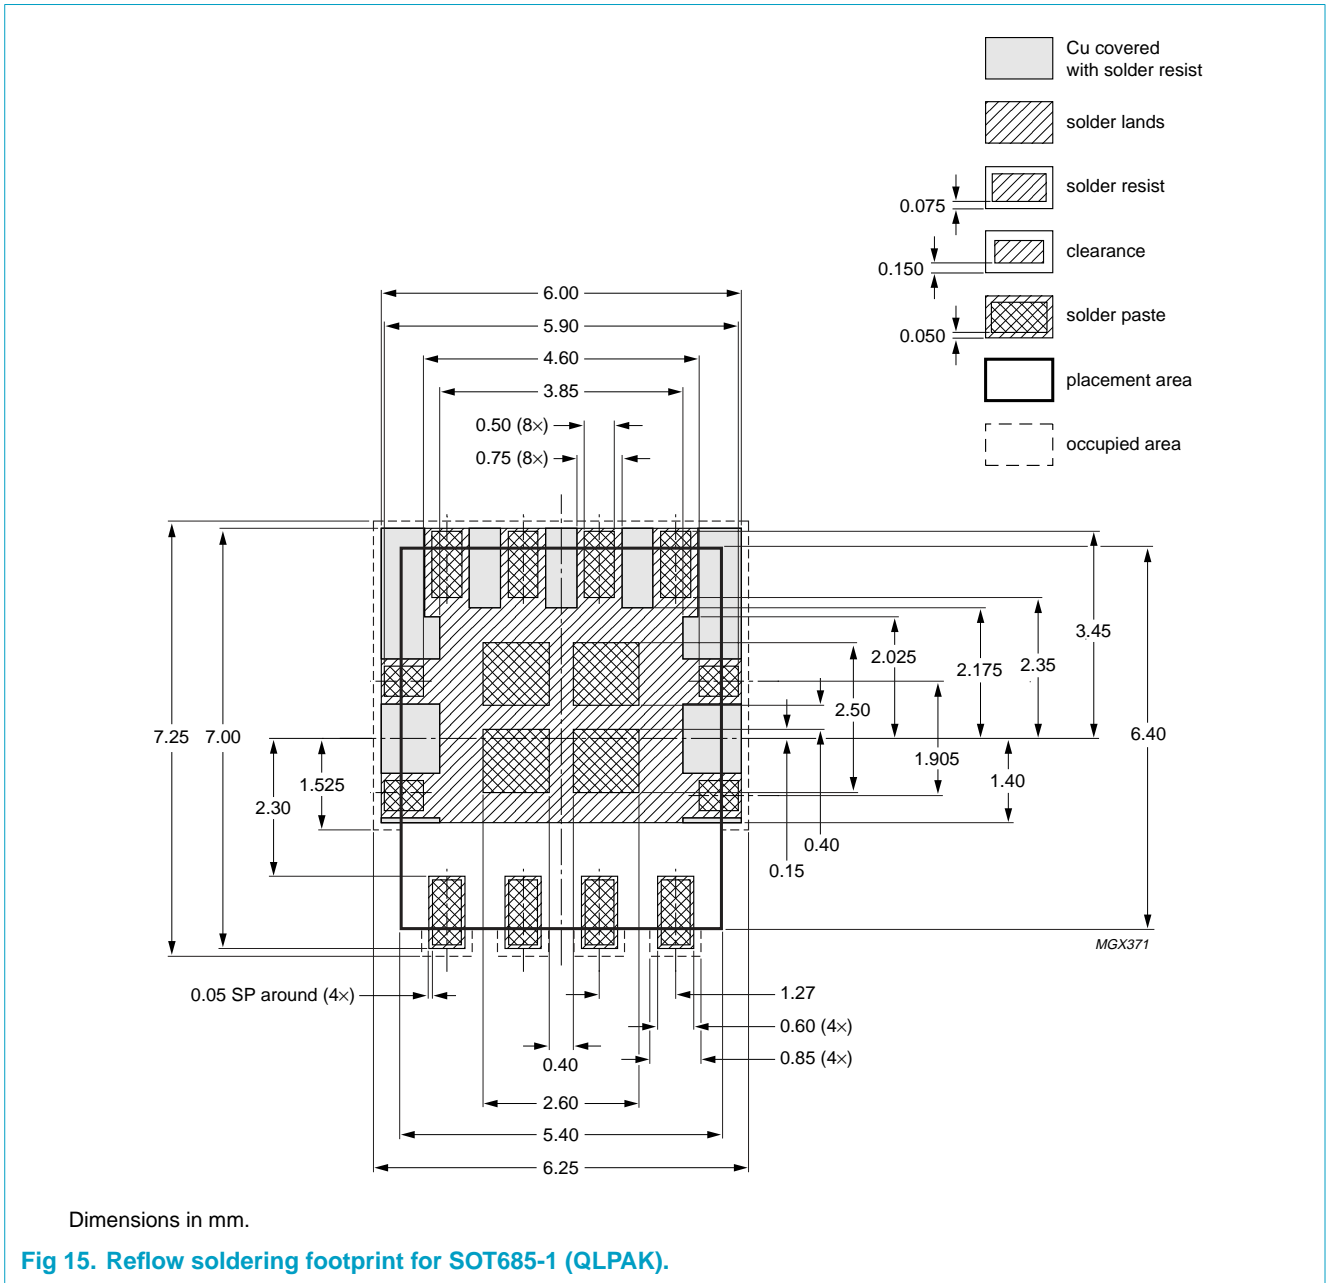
Cu covered with solder resist

solder lands

0.075

solder resist

0.150

clearance

0.050

solder paste

placement area

occupied area

6.00

5.90

4.60

3.85

0.50 (8×)

0.75 (8×)

7.25

7.00

3.45

6.40

2.025

2.175

2.35

2.50

1.905

1.40

1.525

2.30

0.40

0.15

MGX371

0.05 SP around (4×)

1.27

0.60 (4×)

0.85 (4×)

0.40

2.60

5.40

6.25

Dimensions in mm.

Fig 15. Reflow soldering footprint for SOT685-1 (QLPAK).